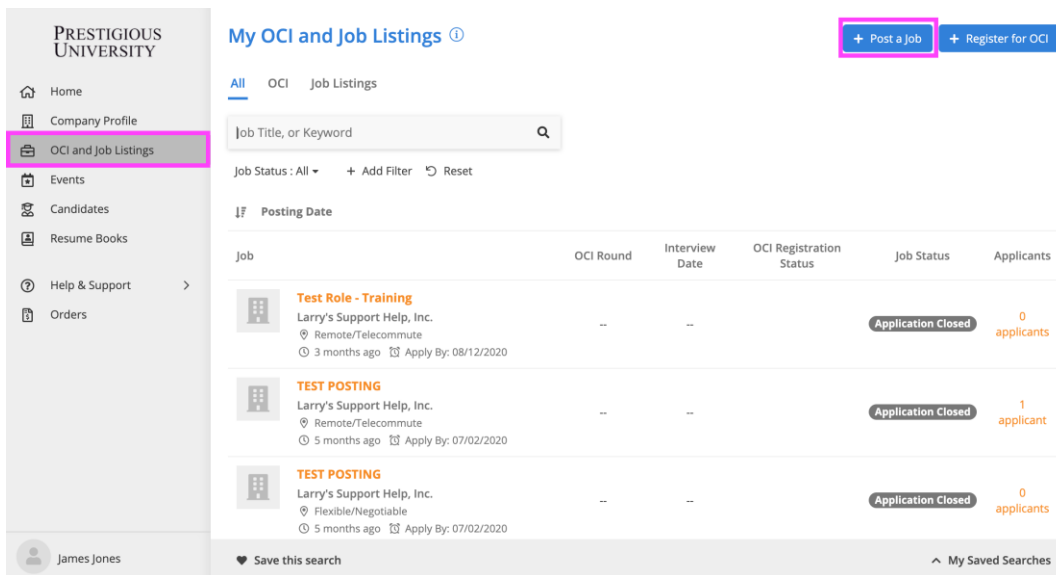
PRESTIGIOUS UNIVERSITY

Home
Company Profile
OCI and Job Listings
Events
Candidates
Resume Books
Help & Support
Orders

James Jones

My OCI and Job Listings ⓘ

+ Post a Job
+ Register for OCI

All OCI Job Listings

Job Title, or Keyword

Job Status : All ▾ + Add Filter Reset

Posting Date

| Job | OCI Round | Interview Date | OCI Registration Status | Job Status | Applicants |
|---|---|---|---|---|---|
| Test Role - Training<br>Larry's Support Help, Inc.<br>Remote/Telecommute<br>3 months ago Apply By: 08/12/2020 | -- | -- | | Application Closed | 0 applicants |
| TEST POSTING<br>Larry's Support Help, Inc.<br>Remote/Telecommute<br>5 months ago Apply By: 07/02/2020 | -- | -- | | Application Closed | 1 applicant |
| TEST POSTING<br>Larry's Support Help, Inc.<br>Flexible/Negotiable<br>5 months ago Apply By: 07/02/2020 | -- | -- | | Application Closed | 0 applicants |

Save this search
My Saved Searches